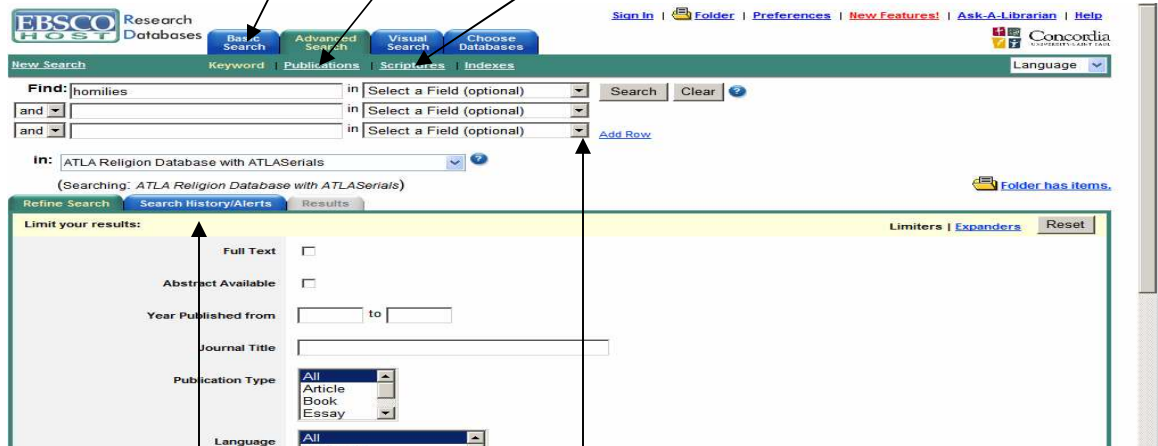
EBSCO HOST Research Databases

Basic Search | Advanced Search | Visual Search | Choose Databases

Sign In | Folder | Preferences | New Features! | Ask-A-Librarian | Help

Concordia

New Search   Keyword | Publications | Scriptures | Indexes   Language

Find: homilies   in Select a Field (optional)   Search   Clear
and   in Select a Field (optional)
and   in Select a Field (optional)   Add Row

in: ATLA Religion Database with ATLASerials

(Searching: ATLA Religion Database with ATLASerials)   Folder has items.

Refine Search | Search History/Alerts | Results

Limit your results:   Limiters | Expanders   Reset

Full Text

Abstract Available

Year Published from   to

Journal Title

Publication Type   All   Article   Book   Essay

Language   All